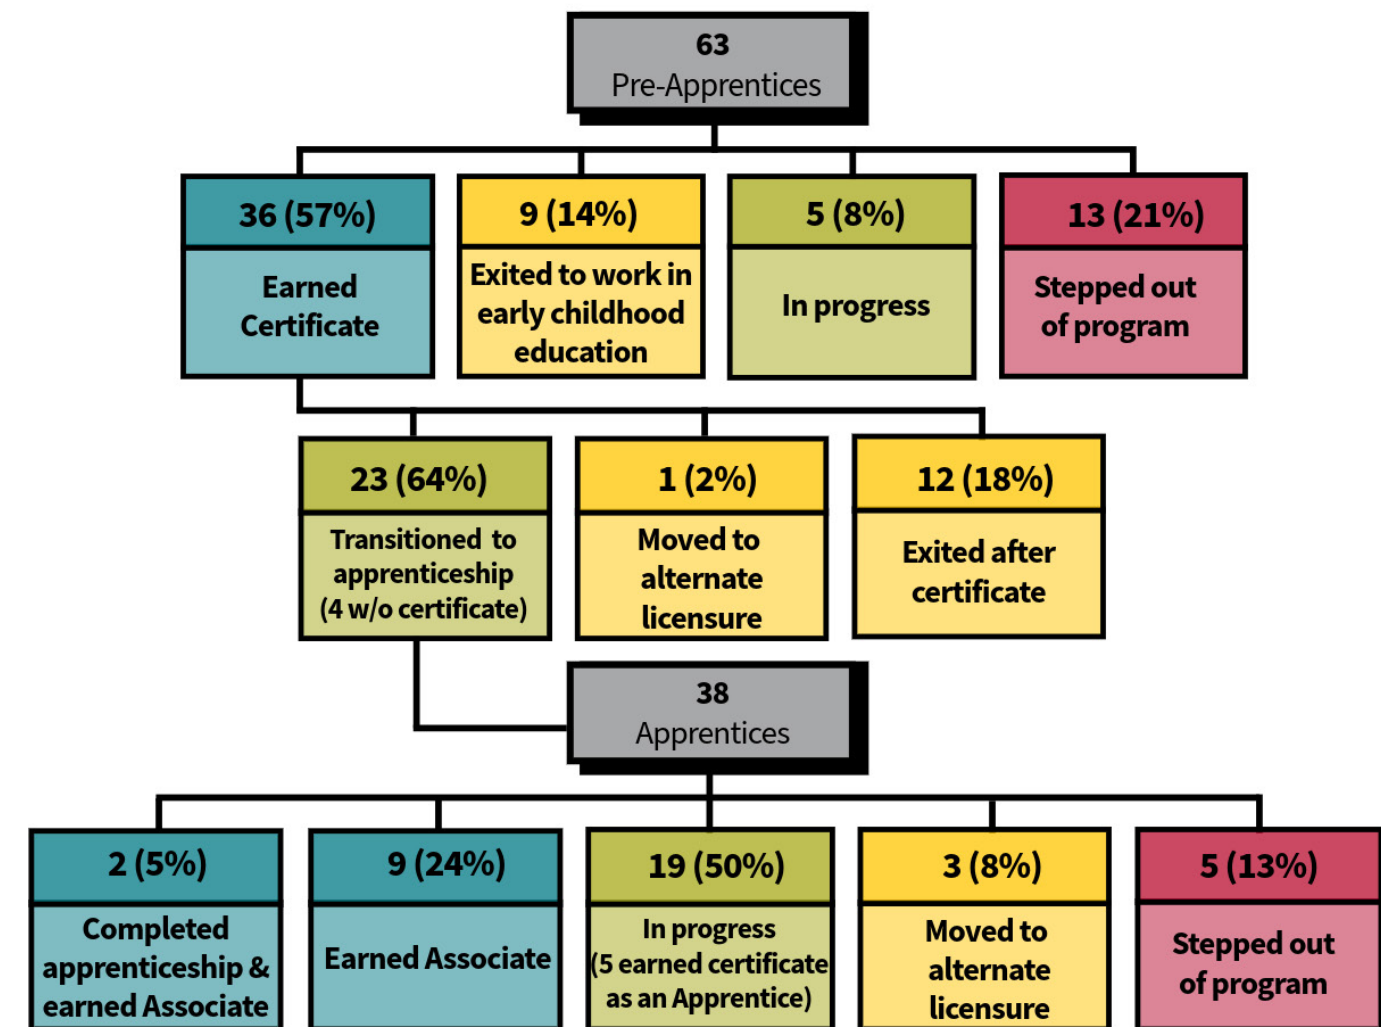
63
Pre-Apprentices

36 (57%)
Earned Certificate

9 (14%)
Exited to work in early childhood education

5 (8%)
In progress

13 (21%)
Stepped out of program

23 (64%)
Transitioned to apprenticeship (4 w/o certificate)

1 (2%)
Moved to alternate licensure

12 (18%)
Exited after certificate

38
Apprentices

2 (5%)
Completed apprenticeship & earned Associate

9 (24%)
Earned Associate

19 (50%)
In progress (5 earned certificate as an Apprentice)

3 (8%)
Moved to alternate licensure

5 (13%)
Stepped out of program